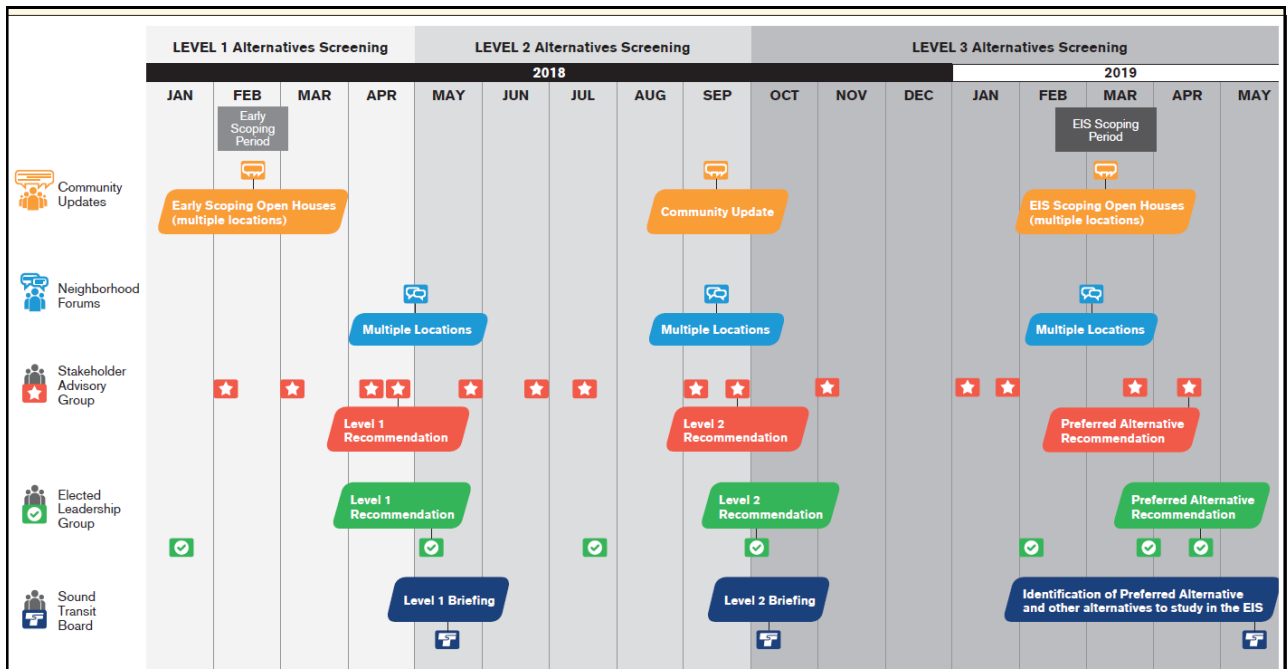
LEVEL 1 Alternatives Screening

LEVEL 2 Alternatives Screening

LEVEL 3 Alternatives Screening

2018

2019

JAN FEB MAR APR MAY JUN JUL AUG SEP OCT NOV DEC JAN FEB MAR APR MAY

Early Scoping Period

EIS Scoping Period

Community Updates

Early Scoping Open Houses (multiple locations)

Community Update

EIS Scoping Open Houses (multiple locations)

Neighborhood Forums

Multiple Locations

Multiple Locations

Multiple Locations

Stakeholder Advisory Group

Level 1 Recommendation

Level 2 Recommendation

Preferred Alternative Recommendation

Elected Leadership Group

Level 1 Recommendation

Level 2 Recommendation

Preferred Alternative Recommendation

Sound Transit Board

Level 1 Briefing

Level 2 Briefing

Identification of Preferred Alternative and other alternatives to study in the EIS